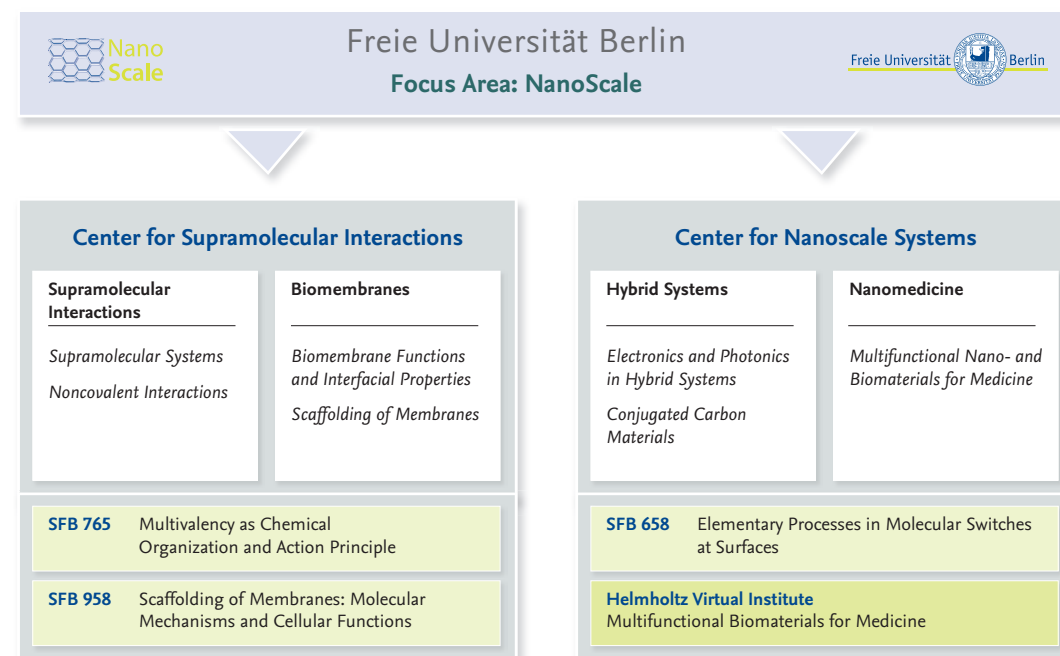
Nano Scale

Freie Universität Berlin

Focus Area: NanoScale

Freie Universität Berlin

Center for Supramolecular Interactions

Supramolecular Interactions

Supramolecular Systems

Noncovalent Interactions

Biomembranes

Biomembrane Functions and Interfacial Properties

Scaffolding of Membranes

SFB 765 Multivalency as Chemical Organization and Action Principle

SFB 958 Scaffolding of Membranes: Molecular Mechanisms and Cellular Functions

Center for Nanoscale Systems

Hybrid Systems

Electronics and Photonics in Hybrid Systems

Conjugated Carbon Materials

Nanomedicine

Multifunctional Nano- and Biomaterials for Medicine

SFB 658 Elementary Processes in Molecular Switches at Surfaces

Helmholtz Virtual Institute
Multifunctional Biomaterials for Medicine